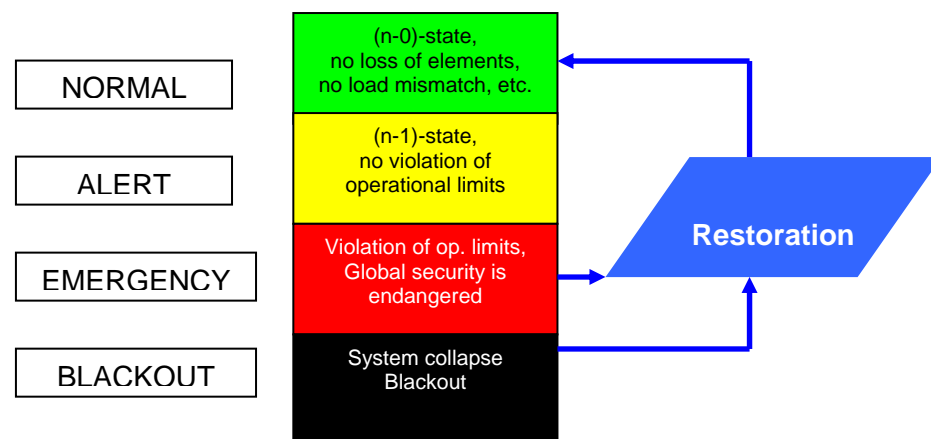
NORMAL

(n-0)-state, no loss of elements, no load mismatch, etc.

ALERT

(n-1)-state, no violation of operational limits

EMERGENCY

Violation of op. limits, Global security is endangered

BLACKOUT

System collapse Blackout

Restoration